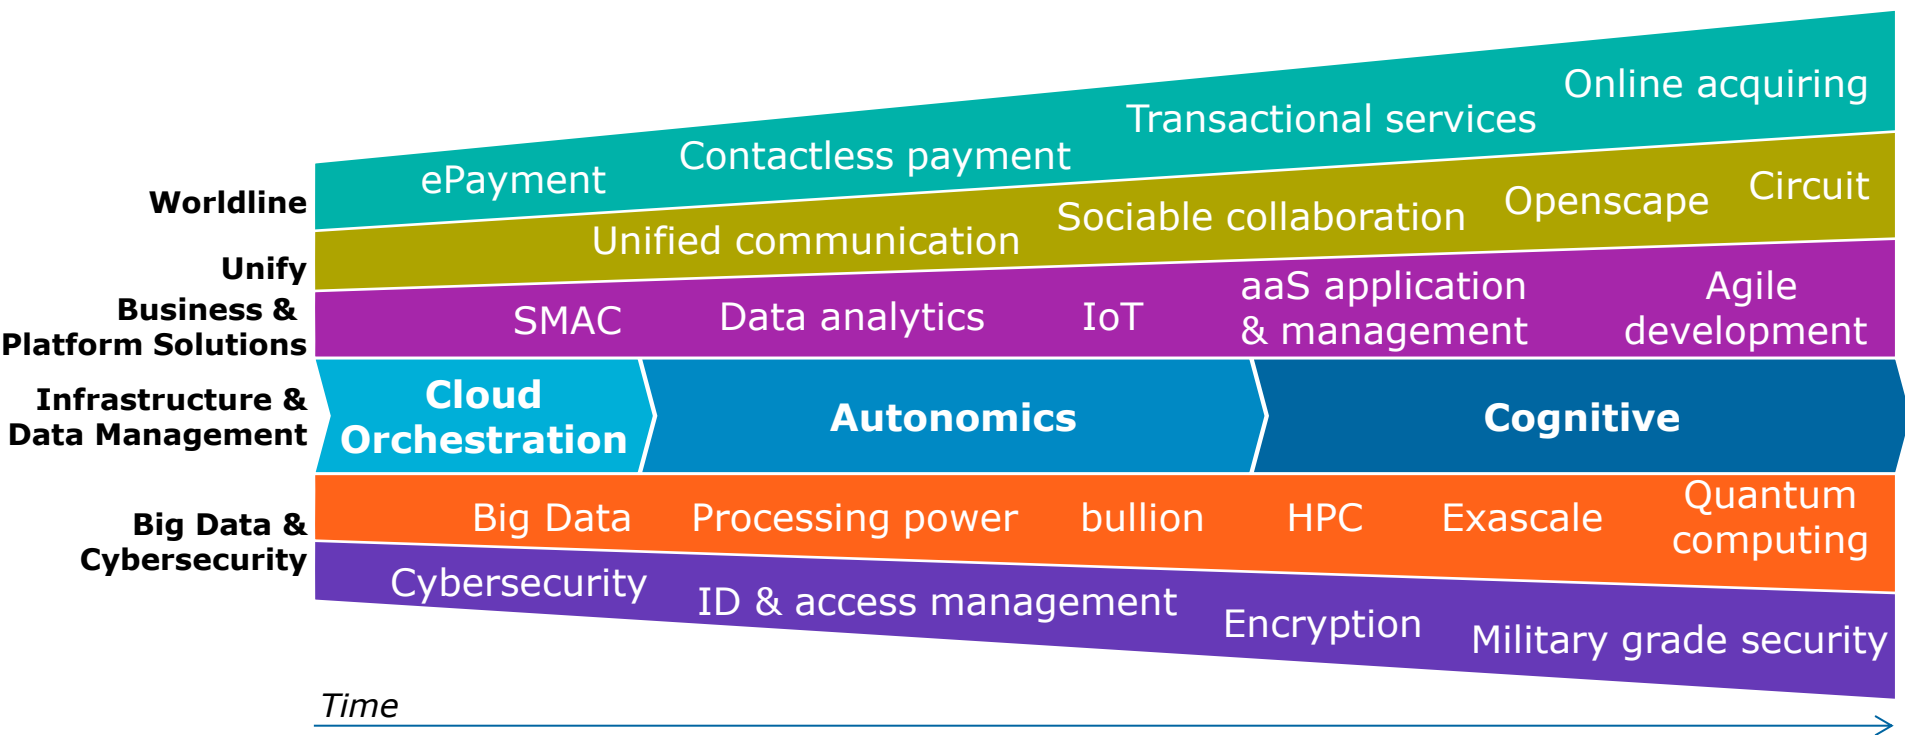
Worldline
Unify
Business & Platform Solutions
Infrastructure & Data Management
Big Data & Cybersecurity

ePayment
Contactless payment
Transactional services
Online acquiring

Unified communication
Sociable collaboration
Openscape
Circuit

SMAC
Data analytics
IoT
aaS application & management
Agile development

Cloud Orchestration
Autonomics
Cognitive

Big Data
Processing power
bullion
HPC
Exascale
Quantum computing

Cybersecurity
ID & access management
Encryption
Military grade security

Time